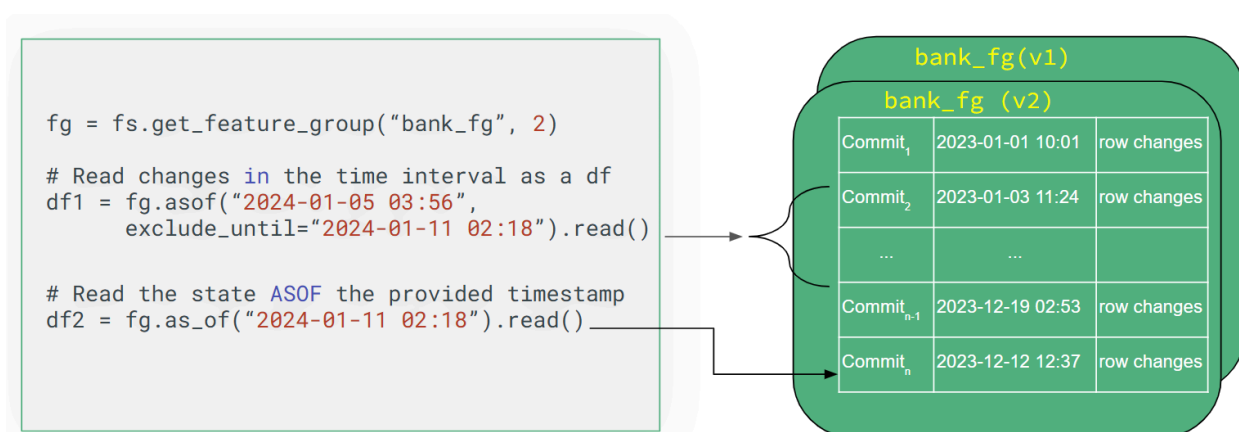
fg = fs.get_feature_group("bank_fg", 2)

# Read changes in the time interval as a df
df1 = fg.asof("2024-01-05 03:56",
      exclude_until="2024-01-11 02:18").read()

# Read the state ASOF the provided timestamp
df2 = fg.as_of("2024-01-11 02:18").read()

bank_fg(v1)

bank_fg (v2)

| $Commit_1$ | 2023-01-01 10:01 | row changes |
|---|---|---|
| $Commit_2$ | 2023-01-03 11:24 | row changes |
| ... | ... | |
| $Commit_{n-1}$ | 2023-12-19 02:53 | row changes |
| $Commit_n$ | 2023-12-12 12:37 | row changes |